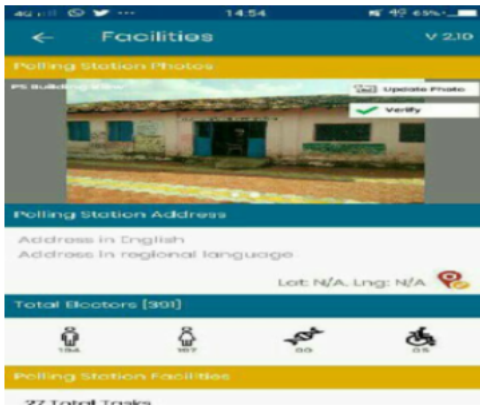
14:54

65%

Facilities

V 2.10

Polling Station Photos

PS Building View

Update Photo

Verify

Polling Station Address

Address in English

Address in regional language

Lat: N/A, Lng: N/A

Total Electors [301]

154

147

00

05

Polling Station Facilities

22 Total Tasks